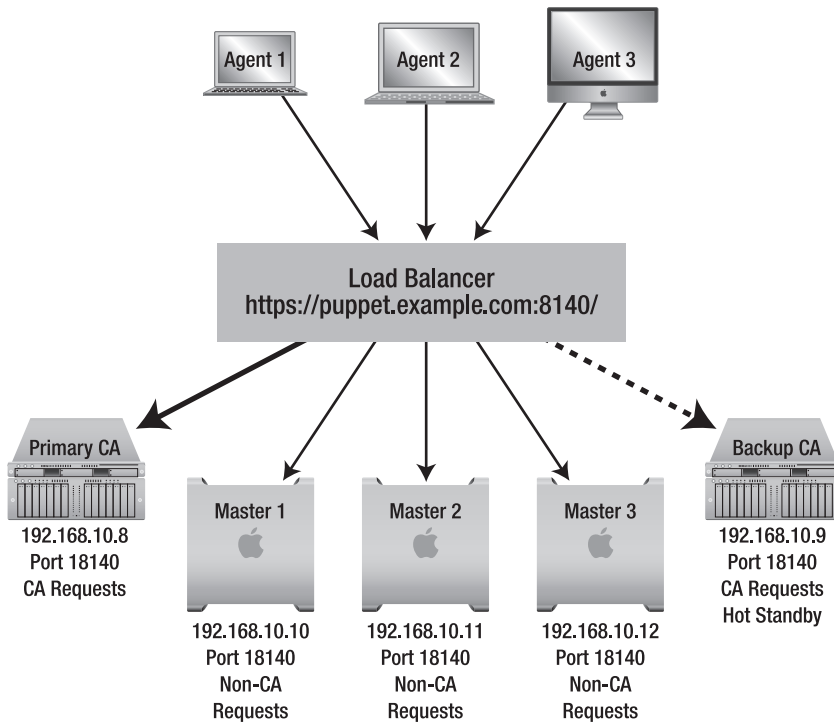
Agent 1

Agent 2

Agent 3

Load Balancer
https://puppet.example.com:8140/

Primary CA
192.168.10.8
Port 18140
CA Requests

Master 1
192.168.10.10
Port 18140
Non-CA
Requests

Master 2
192.168.10.11
Port 18140
Non-CA
Requests

Master 3
192.168.10.12
Port 18140
Non-CA
Requests

Backup CA
192.168.10.9
Port 18140
CA Requests
Hot Standby